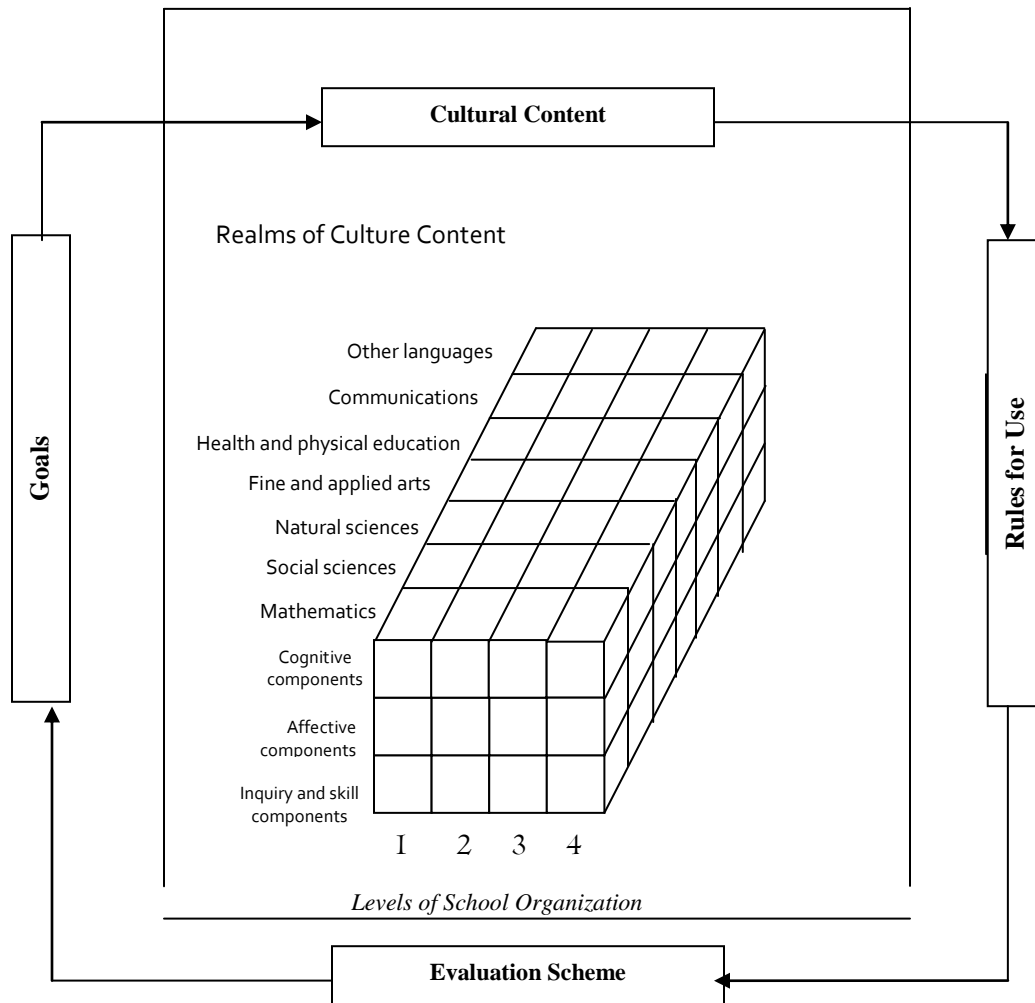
Cultural Content

Goals

Rules for Use

Realms of Culture Content

Other languages

Communications

Health and physical education

Fine and applied arts

Natural sciences

Social sciences

Mathematics

Cognitive components

Affective components

Inquiry and skill components

1 2 3 4

Levels of School Organization

Evaluation Scheme